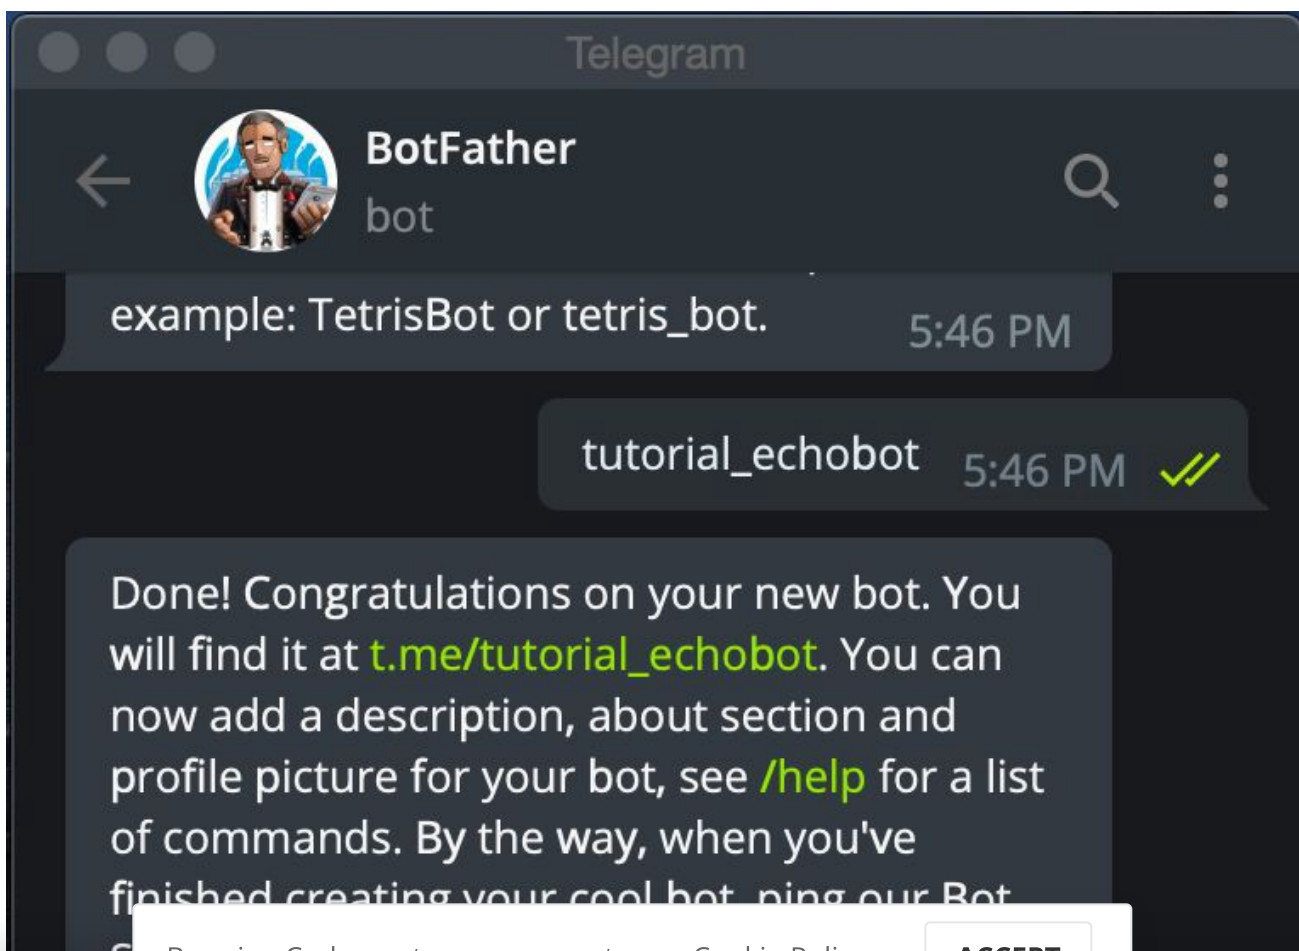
Telegram

BotFather
bot

example: TetrisBot or tetris_bot. 5:46 PM

tutorial_echobot 5:46 PM

Done! Congratulations on your new bot. You will find it at t.me/tutorial_echobot. You can now add a description, about section and profile picture for your bot, see /help for a list of commands. By the way, when you've finished creating your cool bot, ping our Bot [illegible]

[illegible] Cookie Policy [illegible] ACCEPT